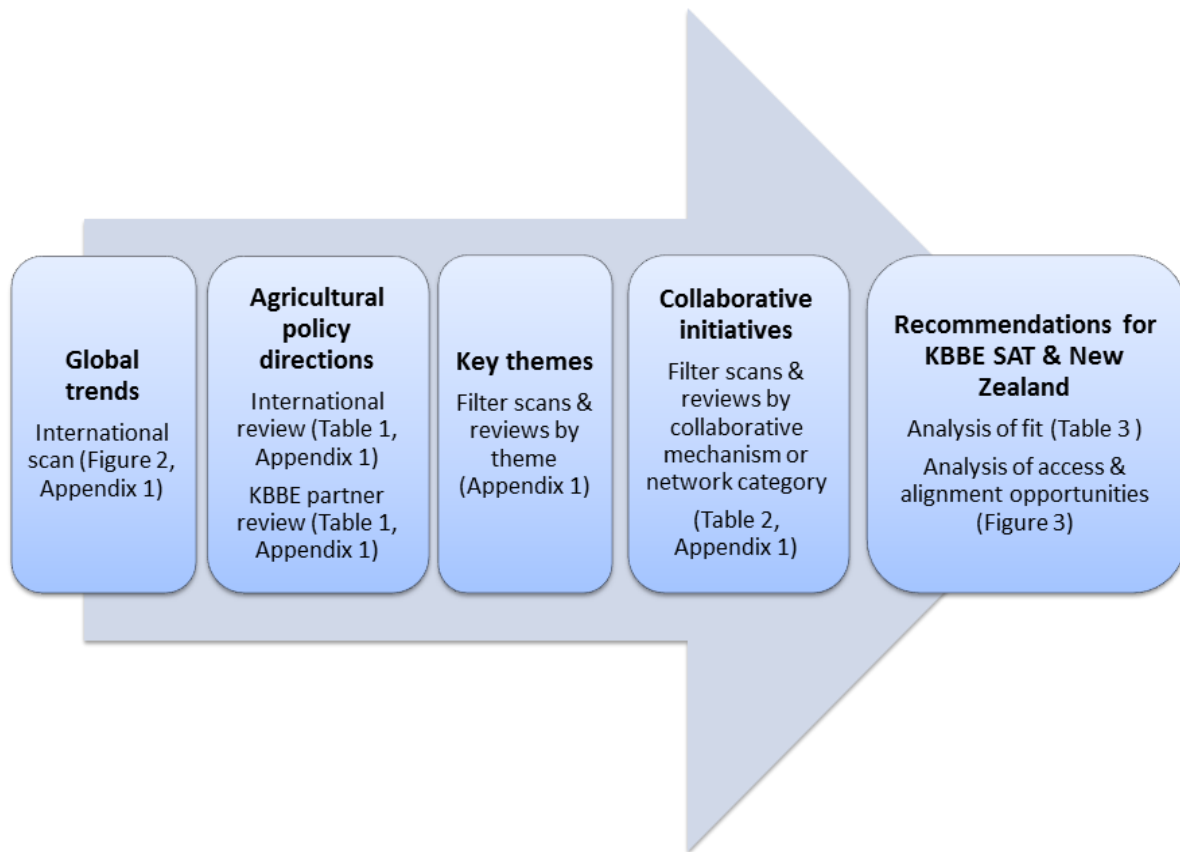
Global trends

International scan (Figure 2, Appendix 1)

Agricultural policy directions

International review (Table 1, Appendix 1)

KBBE partner review (Table 1, Appendix 1)

Key themes

Filter scans & reviews by theme (Appendix 1)

Collaborative initiatives

Filter scans & reviews by collaborative mechanism or network category

(Table 2, Appendix 1)

Recommendations for KBBE SAT & New Zealand

Analysis of fit (Table 3 )

Analysis of access & alignment opportunities (Figure 3)